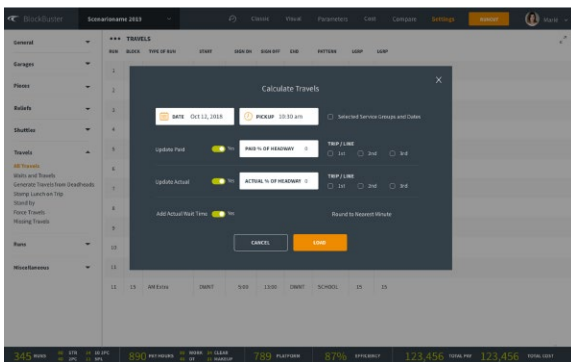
BlockBuster Scenarioname 2015 Classic Visual Parameters Cost Compare Settings

General
Garages
Pieces
Reliefs
Shuffles
Travels
All Travels
Waits and Travels
Generate Travels from Deadheads
Stamp Lunchcar Trip
Stand by
Force Travels
Missing Travels
Runs
Miscellaneous

TRAVELS
RUN BLOCK TYPE OF RUN START SIGN ON SIGN OFF END PATTERN

Calculate Travels

DATE Oct 12, 2018
PICKUP 10:30 am
Selected Service Groups and Dates

Update Paid Yes
PAID % OF HEADWAY 0
TRIP / LINE
1st 2nd 3rd

Update Actual Yes
ACTUAL % OF HEADWAY 0
TRIP / LINE
1st 2nd 3rd

Add Actual Wait Time Yes
Round to Nearest Minute

CANCEL
LOAD

11 C5 AM Extra DWNT 5:03 13:00 DWNT SCHOOL 15 15

345 RUNS 890 PAY HOURS 789 PLATFORM 87% EFFICIENCY 123,456 TOTAL PAY 123,456 TOTAL COST